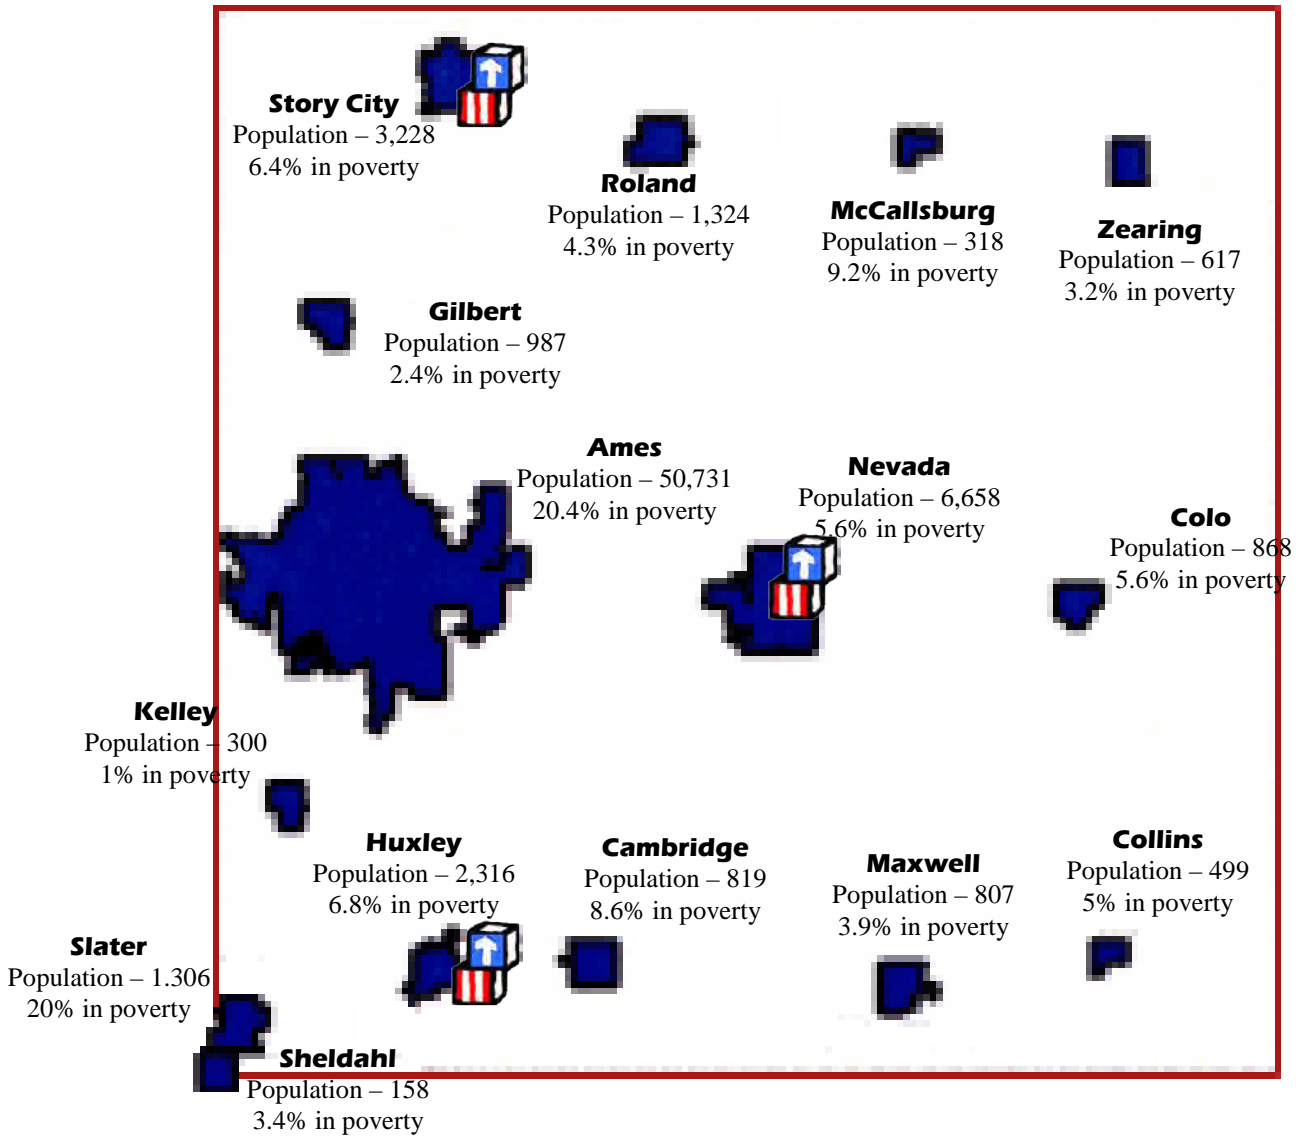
Story City
Population – 3,228
6.4% in poverty

Roland
Population – 1,324
4.3% in poverty

McCallsburg
Population – 318
9.2% in poverty

Zearing
Population – 617
3.2% in poverty

Gilbert
Population – 987
2.4% in poverty

Ames
Population – 50,731
20.4% in poverty

Nevada
Population – 6,658
5.6% in poverty

Colo
Population – 868
5.6% in poverty

Kelley
Population – 300
1% in poverty

Huxley
Population – 2,316
6.8% in poverty

Cambridge
Population – 819
8.6% in poverty

Maxwell
Population – 807
3.9% in poverty

Collins
Population – 499
5% in poverty

Slater
Population – 1.306
20% in poverty

Sheldahl
Population – 158
3.4% in poverty